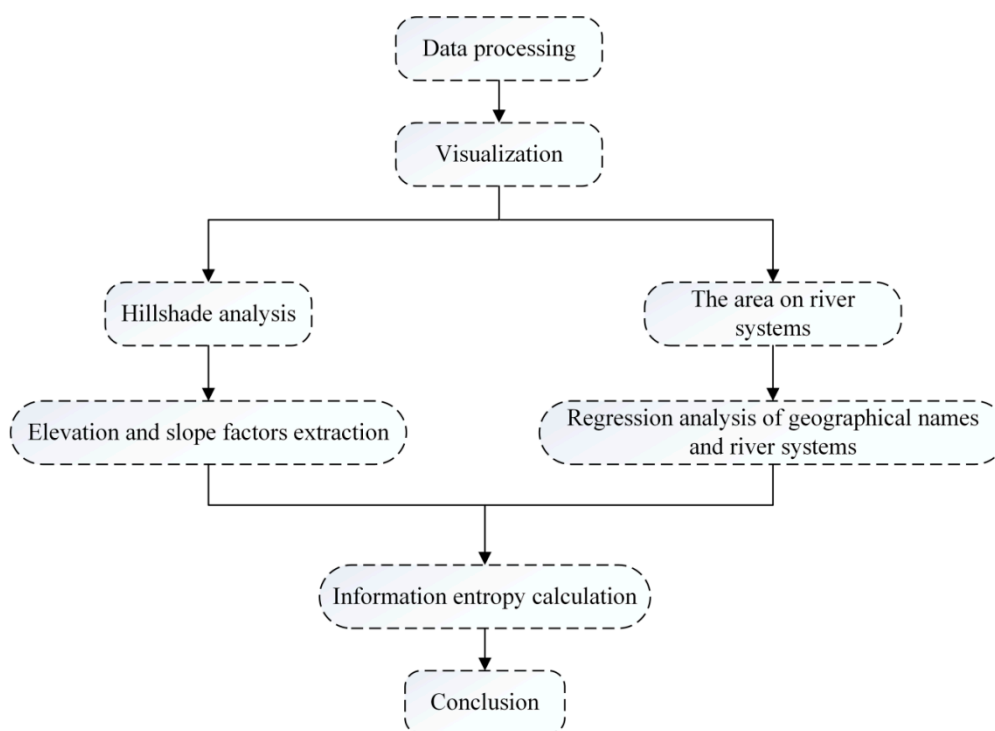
Data processing

Visualization

Hillshade analysis

The area on river systems

Elevation and slope factors extraction

Regression analysis of geographical names and river systems

Information entropy calculation

Conclusion